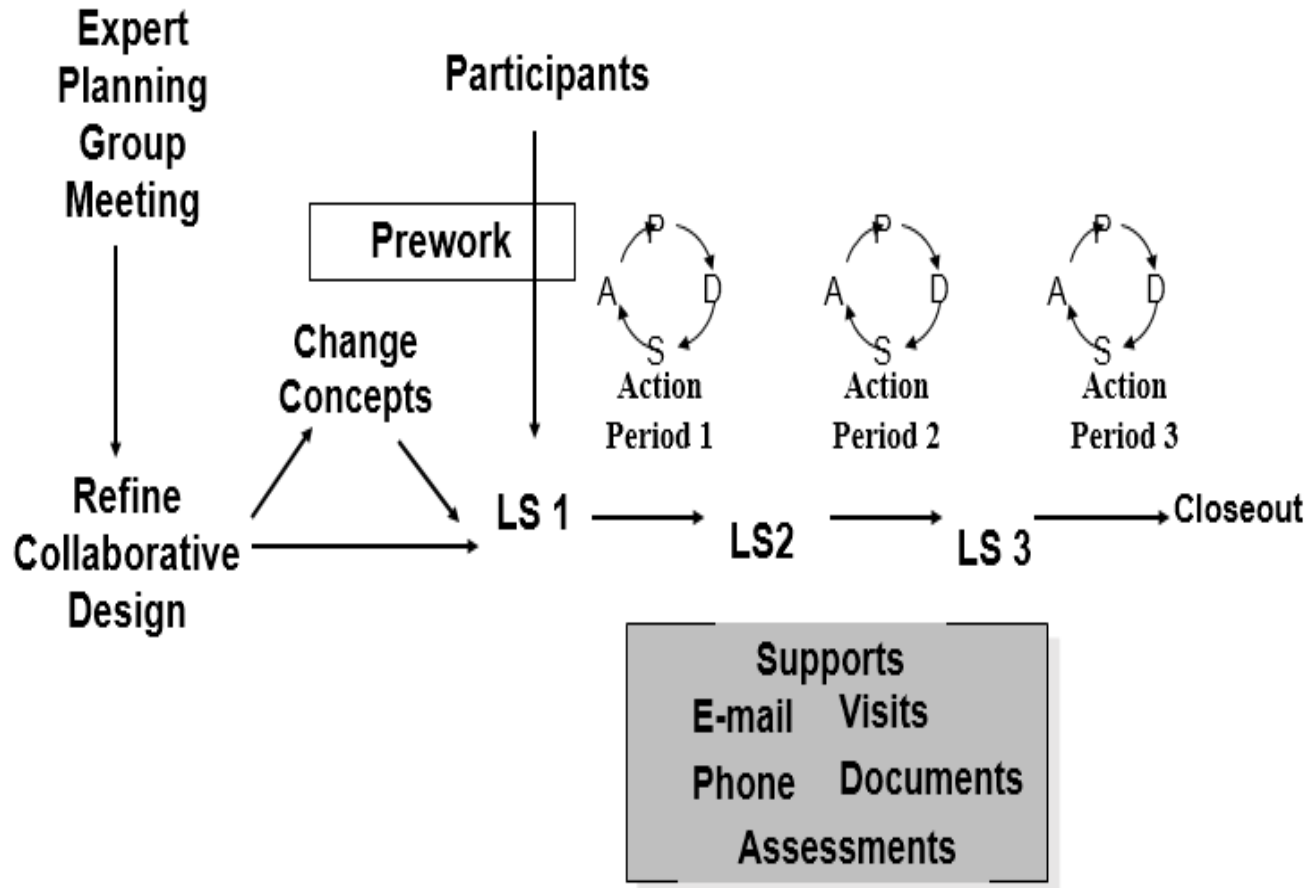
Expert Planning Group Meeting

Participants

Prework

Change Concepts

P
A D
S
Action Period 1

P
A D
S
Action Period 2

P
A D
S
Action Period 3

Refine Collaborative Design

LS 1

LS2

LS 3

Closeout

Supports
E-mail Visits
Phone Documents
Assessments